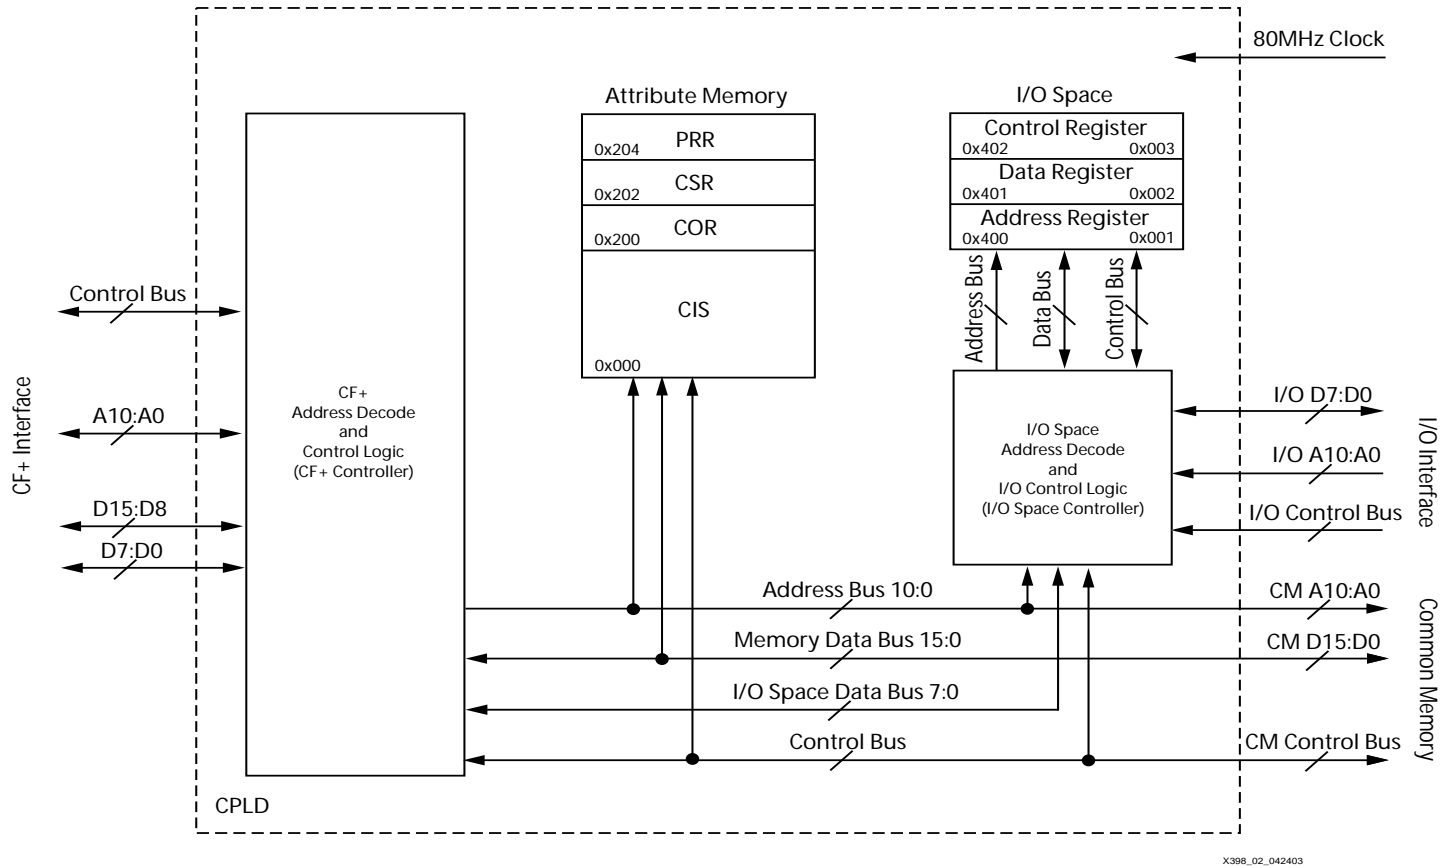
80MHz Clock

Attribute Memory

PRR
0x204
CSR
0x202
COR
0x200
CIS
0x000

I/O Space

Control Register
0x402 0x003
Data Register
0x401 0x002
Address Register
0x400 0x001

Address Bus
Data Bus
Control Bus

CF+ Interface

Control Bus
A10:A0
D15:D8
D7:D0

CF+
Address Decode
and
Control Logic
(CF+ Controller)

I/O Space
Address Decode
and
I/O Control Logic
(I/O Space Controller)

I/O Interface

I/O D7:D0
I/O A10:A0
I/O Control Bus

Common Memory

Address Bus 10:0
CM A10:A0
Memory Data Bus 15:0
CM D15:D0
I/O Space Data Bus 7:0
Control Bus
CM Control Bus

CPLD

X398_02_042403